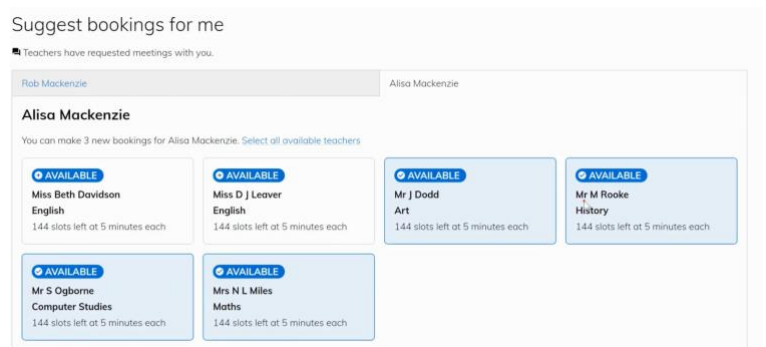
Suggest bookings for me

Teachers have requested meetings with you.

Rob Mackenzie

Alisa Mackenzie

Alisa Mackenzie

You can make 3 new bookings for Alisa Mackenzie. Select all available teachers

AVAILABLE
Miss Beth Davidson
English
144 slots left at 5 minutes each

AVAILABLE
Miss D J Leaver
English
144 slots left at 5 minutes each

AVAILABLE
Mr J Dodd
Art
144 slots left at 5 minutes each

AVAILABLE
Mr M Rooke
History
144 slots left at 5 minutes each

AVAILABLE
Mr S Ogborne
Computer Studies
144 slots left at 5 minutes each

AVAILABLE
Mrs N L Miles
Maths
144 slots left at 5 minutes each